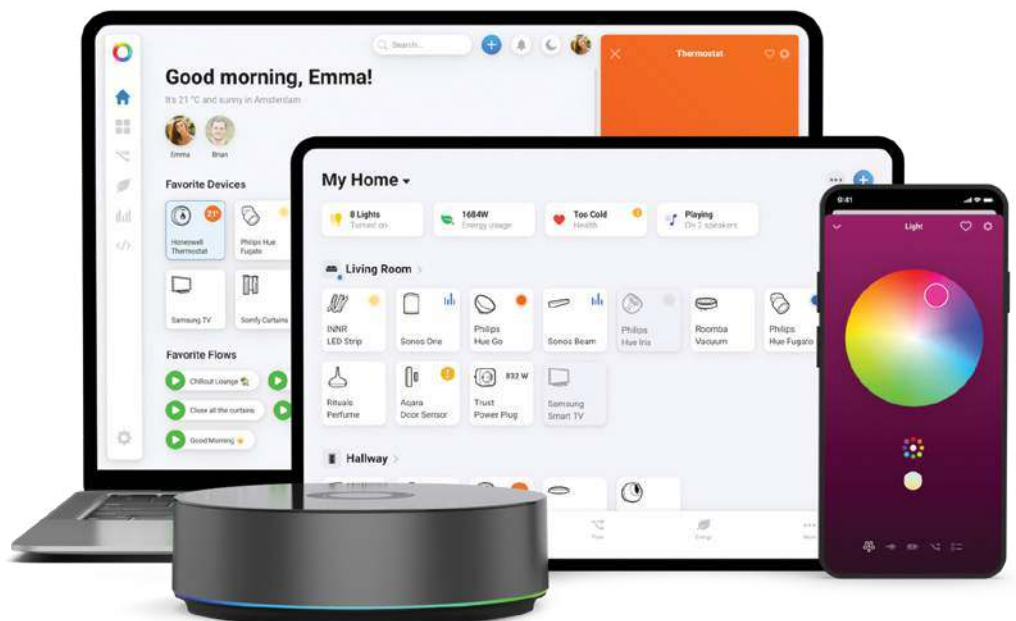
Search...

Thermostat

Good morning, Emma!

It's 21 °C and sunny in Amsterdam

Emma
Brian

Favorite Devices

21°
Honeywell Thermostat

Philips Hue Fugato

Samsung TV

Somfy Curtains

Favorite Flows

Chillout Lounge

Close all the curtains

Good Morning

My Home

8 Lights
Turned on

1684W
Energy usage

Too Cold
Health

Playing
On 2 speakers

Living Room

INNR LED Strip

Sonos One

Philips Hue Go

Sonos Beam

Philips Hue Iris

Roomba Vacuum

Philips Hue Fugato

Rituals Perfume

Aqara Door Sensor

832 W
Trust Power Plug

Samsung Smart TV

Hallway

9:41

Light